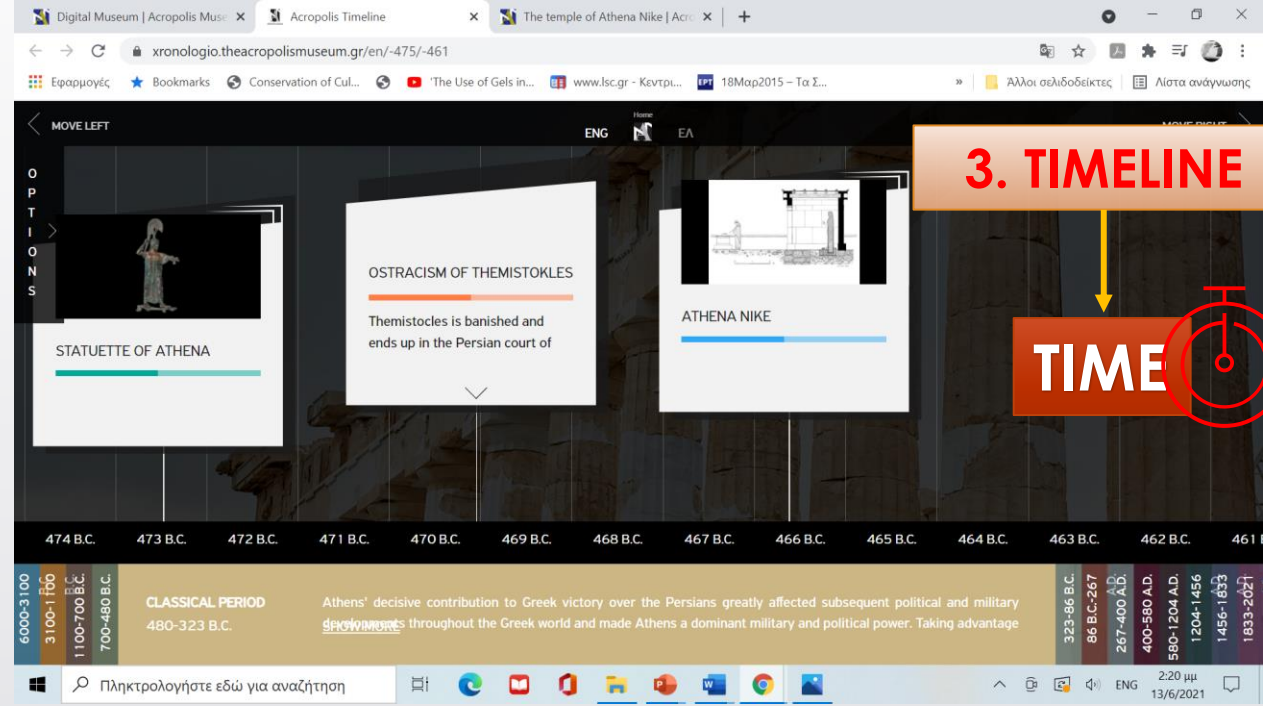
Digital Museum | Acropolis Muse ×
Acropolis Timeline ×
The temple of Athena Nike | Acro ×
+

xronologio.theacropolismuseum.gr/en/-475/-461

Εφαρμογές
Bookmarks
Conservation of Cul...
'The Use of Gels in...
www.lsc.gr - Κεντρι...
18Μαρ2015 – Τα Σ...
»
Άλλοι σελιδοδείκτες
Λίστα ανάγνωσης

MOVE LEFT
ENG
Home
ΕΛ
MOVE RIGHT

OPTIONS

3. TIMELINE

STATUETTE OF ATHENA

OSTRACISM OF THEMISTOKLES
Themistocles is banished and ends up in the Persian court of

ATHENA NIKE

TIME

474 B.C. 473 B.C. 472 B.C. 471 B.C. 470 B.C. 469 B.C. 468 B.C. 467 B.C. 466 B.C. 465 B.C. 464 B.C. 463 B.C. 462 B.C. 461 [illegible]

6000-3100
3100-1100 B.C.
1100-700 B.C.
700-480 B.C.

CLASSICAL PERIOD
480-323 B.C.

Athens' decisive contribution to Greek victory over the Persians greatly affected subsequent political and military developments throughout the Greek world and made Athens a dominant military and political power. Taking advantage

SHOW MORE

323-86 B.C.
86 B.C.-267 A.D.
267-400 A.D.
400-580 A.D.
580-1204 A.D.
1204-1456
1456-1833 A.D.
1833-2021

Πληκτρολογήστε εδώ για αναζήτηση
ENG
2:20 μμ
13/6/2021